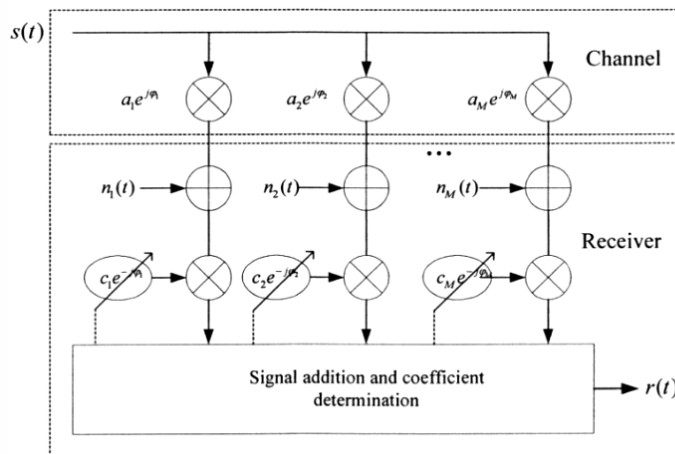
$s(t)$

Channel

$a_1e^{j\varphi_1}$ $a_2e^{j\varphi_2}$ $a_Me^{j\varphi_M}$

$\cdots$

$n_1(t)$ $n_2(t)$ $n_M(t)$

Receiver

$c_1e^{-j\varphi_1}$ $c_2e^{-j\varphi_2}$ $c_Me^{-j\varphi_M}$

Signal addition and coefficient determination

$r(t)$